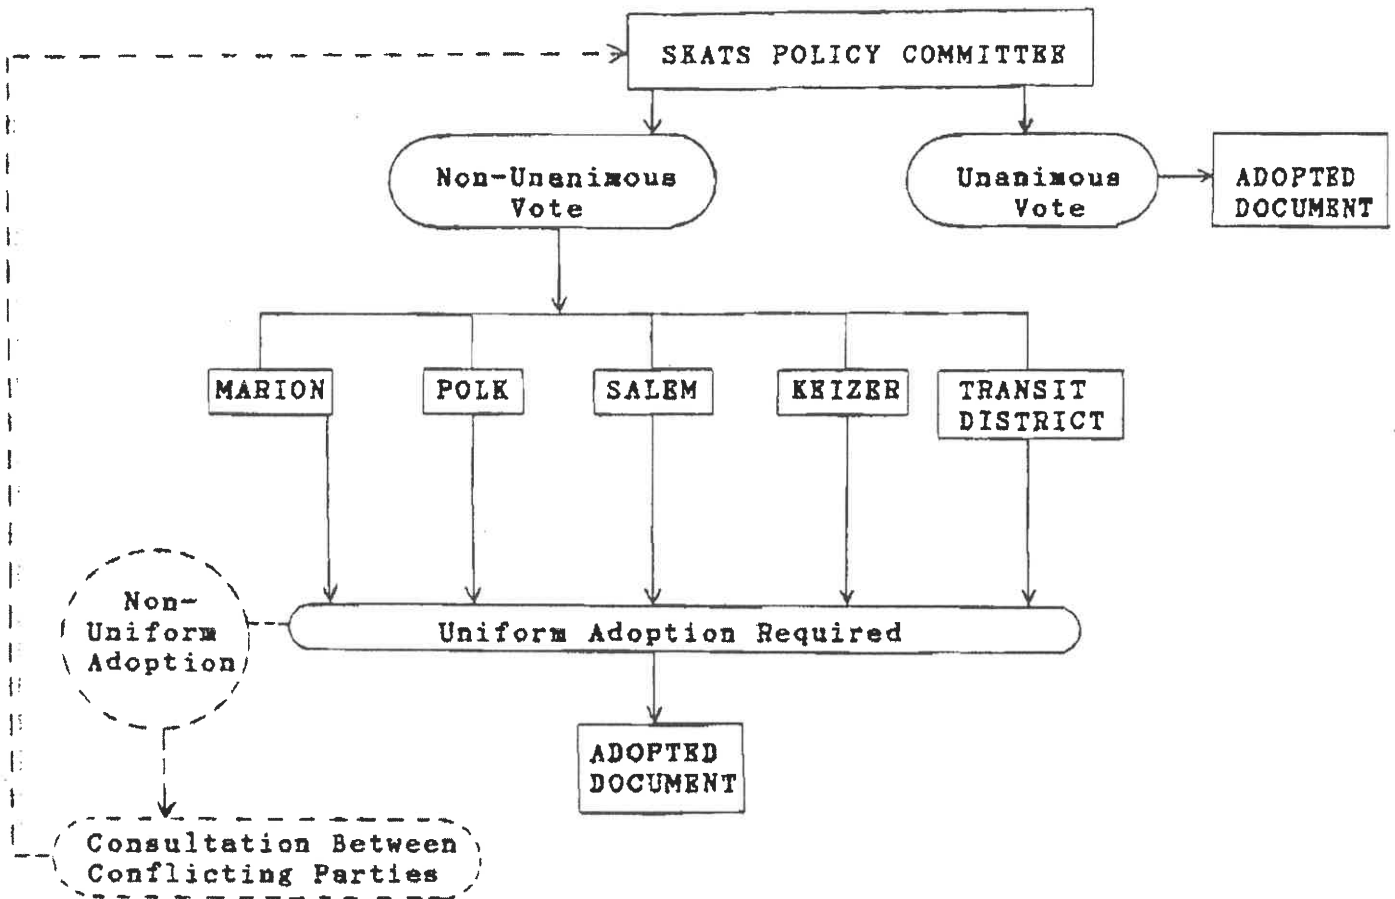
SKATS POLICY COMMITTEE

Non-Unanimous Vote

Unanimous Vote

ADOPTED DOCUMENT

MARION

POLK

SALEM

KEIZER

TRANSIT DISTRICT

Non-Uniform Adoption

Uniform Adoption Required

ADOPTED DOCUMENT

Consultation Between Conflicting Parties